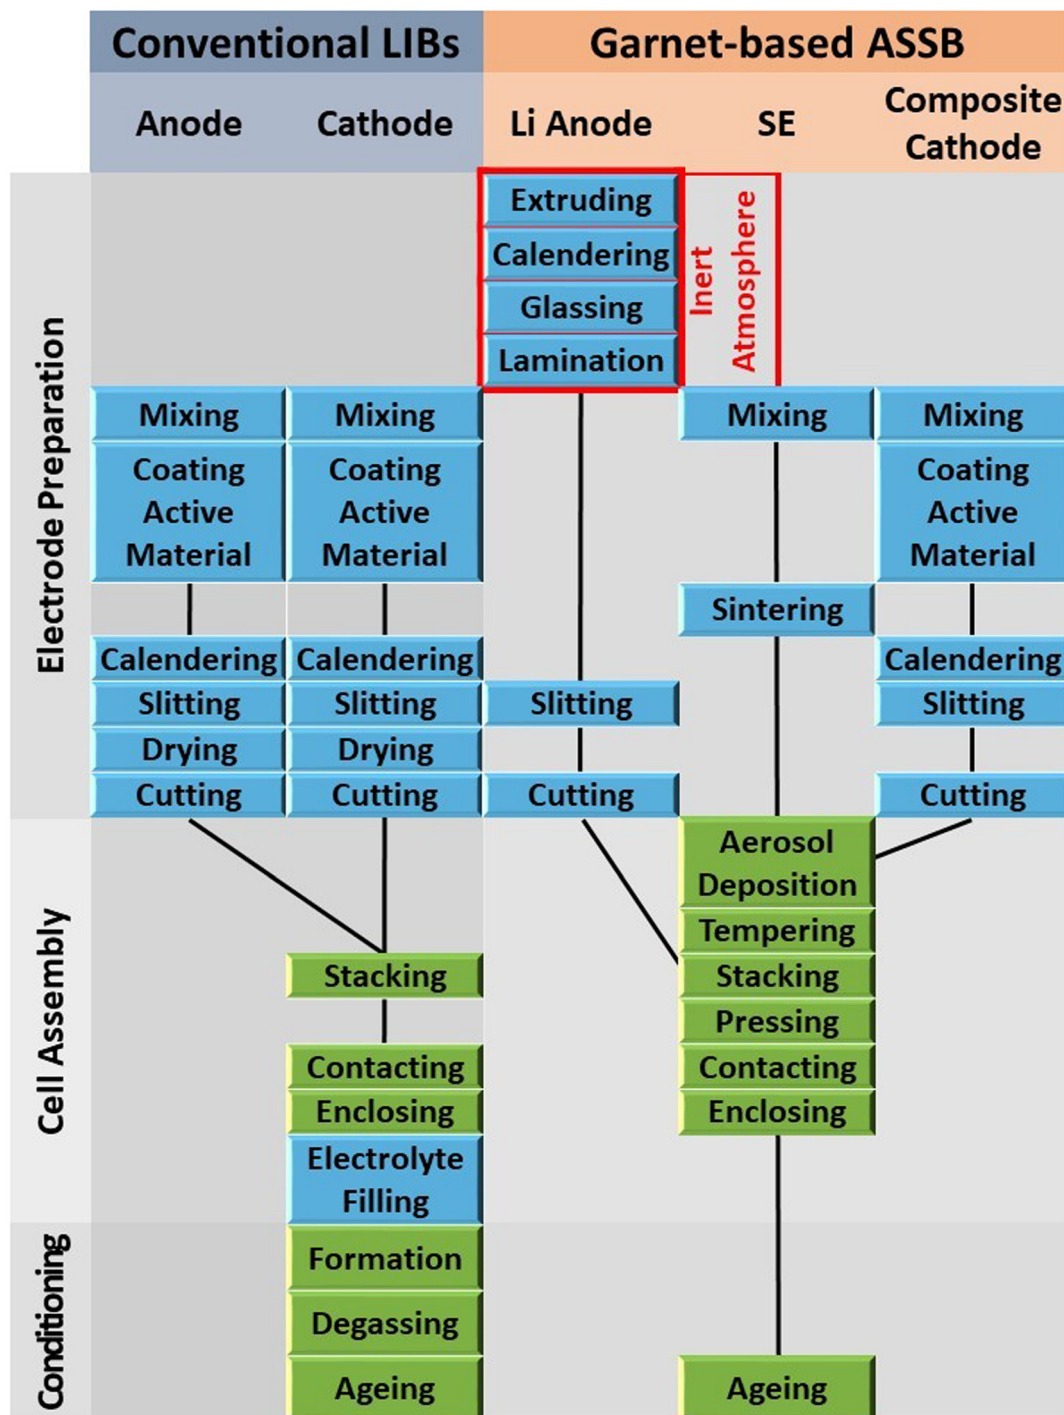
Conventional LIBs

Garnet-based ASSB

Anode

Cathode

Li Anode

SE

Composite Cathode

Electrode Preparation

Extruding
Calendering
Glassing
Lamination

Inert Atmosphere

| Anode | Cathode | Li Anode | SE | Composite Cathode |
|---|---|---|---|---|
| Mixing | Mixing | | Mixing | Mixing |
| Coating Active Material | Coating Active Material | | | Coating Active Material |
| | | | Sintering | |
| Calendering | Calendering | | | Calendering |
| Slitting | Slitting | Slitting | | Slitting |
| Drying | Drying | | | |
| Cutting | Cutting | Cutting | | Cutting |

Cell Assembly

Aerosol Deposition
Tempering
Stacking
Pressing
Contacting
Enclosing

Stacking
Contacting
Enclosing
Electrolyte Filling

Conditioning

Formation
Degassing
Ageing

Ageing